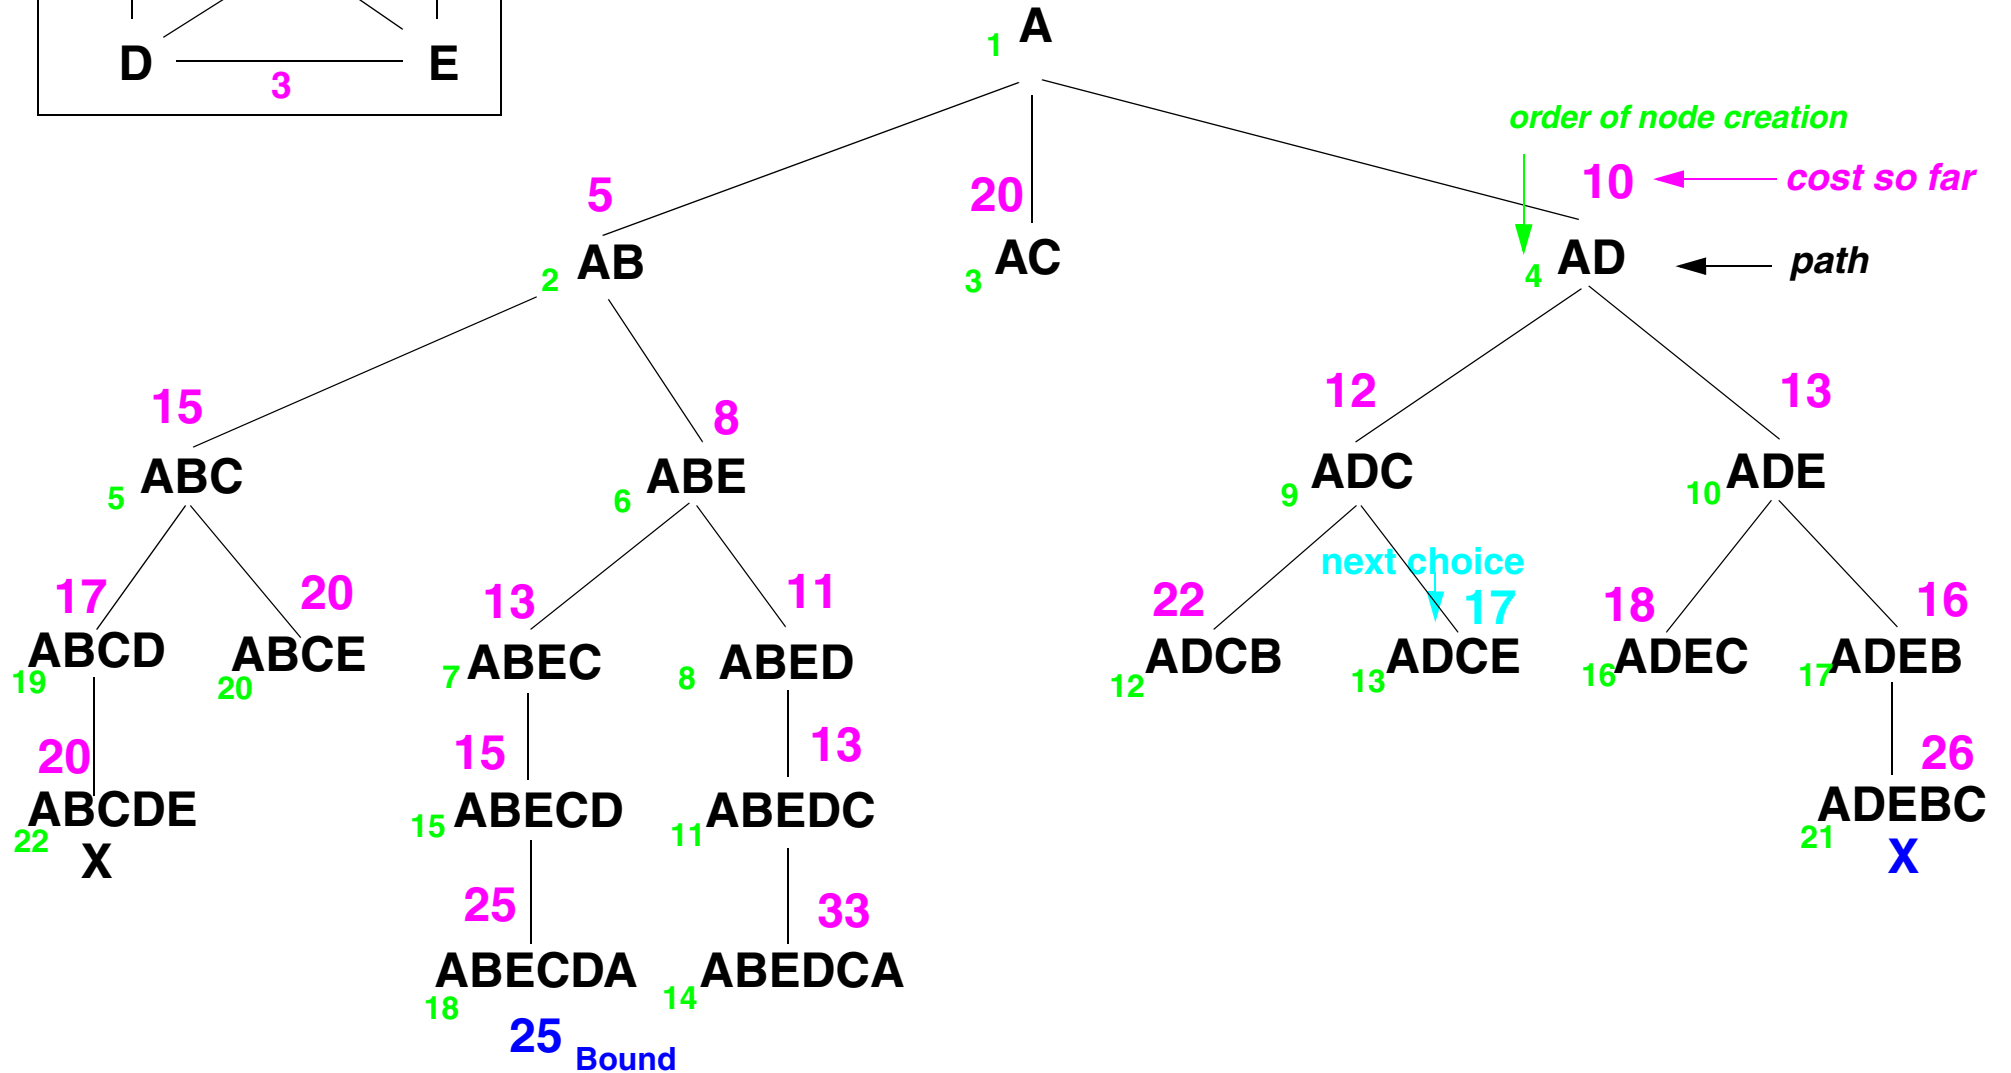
D
3
E

1 A

order of node creation
10 cost so far
path

5
2 AB

20
3 AC

4 AD

15
5 ABC

8
6 ABE

12
9 ADC

13
10 ADE

17
ABCD
19

20
ABCE
20

13
7 ABEC

11
8 ABED

22
12 ADCB

next choice
17
13 ADCE

18
16 ADEC

16
17 ADEB

20
ABCDE
22
X

15
15 ABECD

13
11 ABEDC

26
ADEBC
21
X

25
ABECDA
18

33
14 ABEDCA

25 Bound